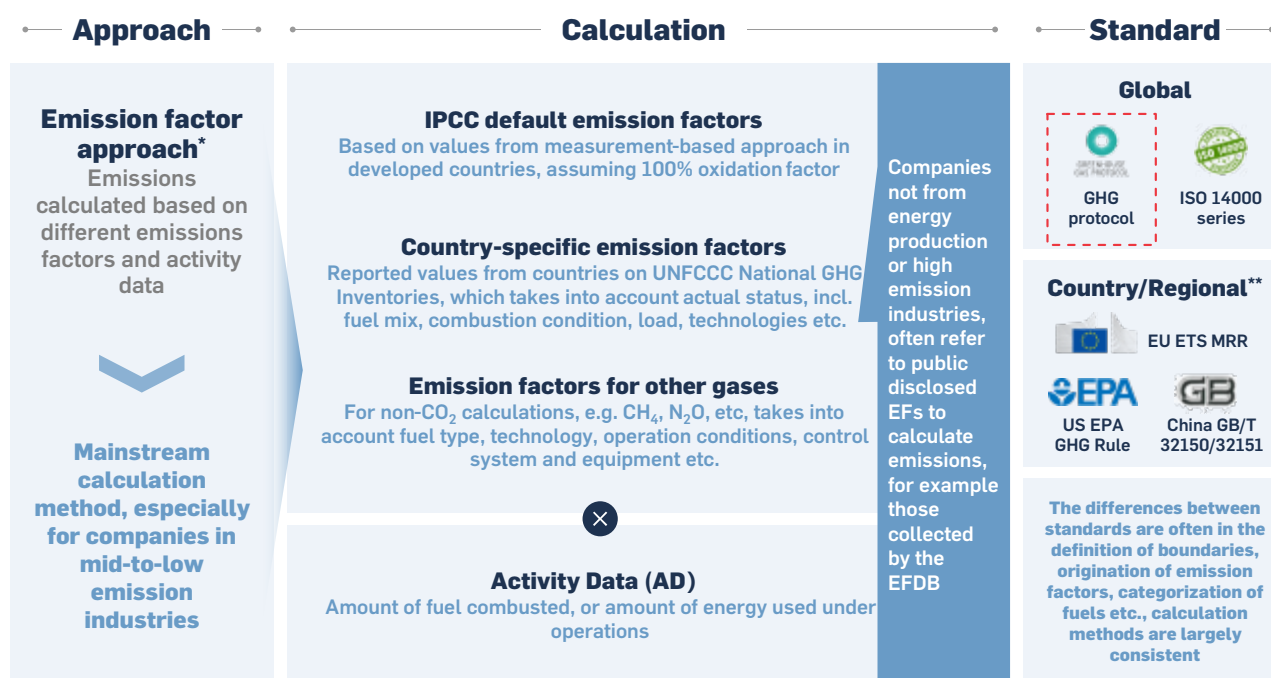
Approach

Calculation

Standard

Emission factor approach*
Emissions calculated based on different emissions factors and activity data

Mainstream calculation method, especially for companies in mid-to-low emission industries

IPCC default emission factors
Based on values from measurement-based approach in developed countries, assuming 100% oxidation factor

Country-specific emission factors
Reported values from countries on UNFCCC National GHG Inventories, which takes into account actual status, incl. fuel mix, combustion condition, load, technologies etc.

Emission factors for other gases
For non-$CO_2$ calculations, e.g. $CH_4$, $N_2O$, etc, takes into account fuel type, technology, operation conditions, control system and equipment etc.

×

Activity Data (AD)
Amount of fuel combusted, or amount of energy used under operations

Companies not from energy production or high emission industries, often refer to public disclosed EFs to calculate emissions, for example those collected by the EFDB

Global

GREENHOUSE GAS PROTOCOL
GHG protocol

ISO 14000
ISO 14000 series

Country/Regional**

EU ETS MRR

EPA
US EPA GHG Rule

GB
China GB/T 32150/32151

The differences between standards are often in the definition of boundaries, origination of emission factors, categorization of fuels etc., calculation methods are largely consistent